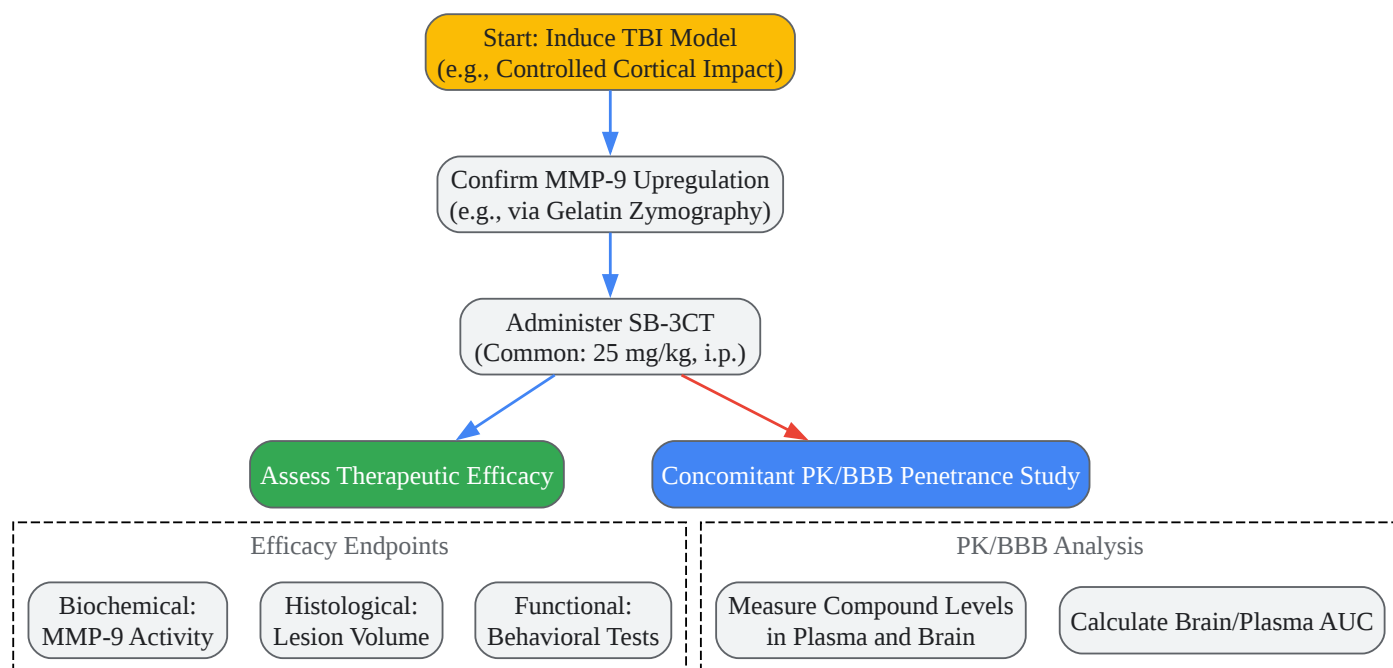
Start: Induce TBI Model
(e.g., Controlled Cortical Impact)

Confirm MMP-9 Upregulation
(e.g., via Gelatin Zymography)

Administer SB-3CT
(Common: 25 mg/kg, i.p.)

Assess Therapeutic Efficacy

Concomitant PK/BBB Penetrance Study

Efficacy Endpoints

Biochemical:
MMP-9 Activity

Histological:
Lesion Volume

Functional:
Behavioral Tests

PK/BBB Analysis

Measure Compound Levels
in Plasma and Brain

Calculate Brain/Plasma AUC